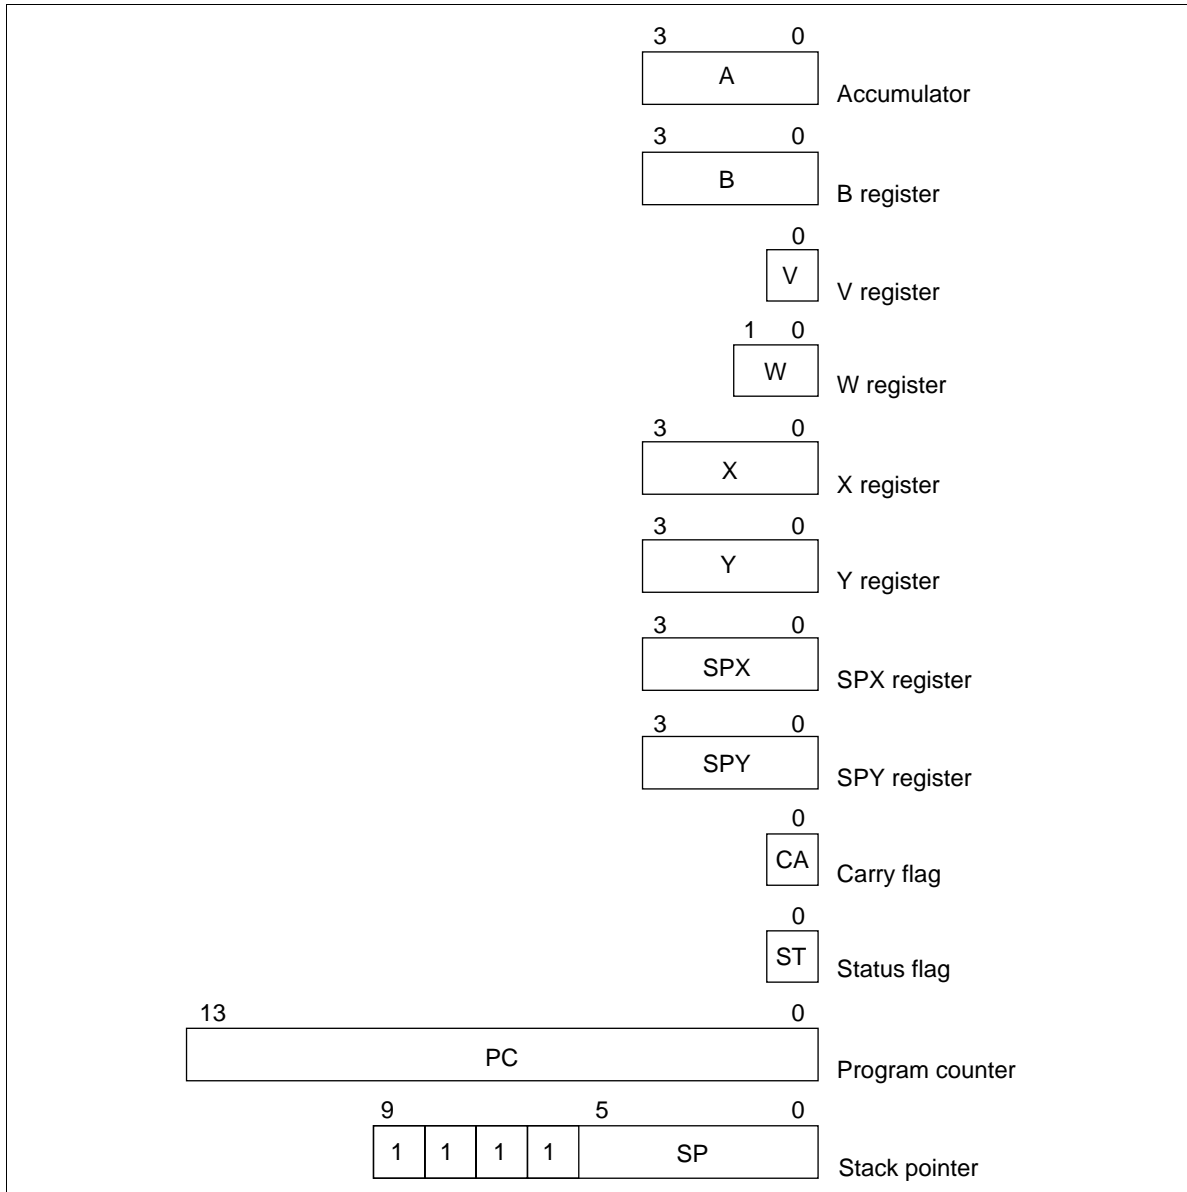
3 0
A
Accumulator

3 0
B
B register

0
V
V register

1 0
W
W register

3 0
X
X register

3 0
Y
Y register

3 0
SPX
SPX register

3 0
SPY
SPY register

0
CA
Carry flag

0
ST
Status flag

13 0
PC
Program counter

9 5 0
1 1 1 1 SP
Stack pointer